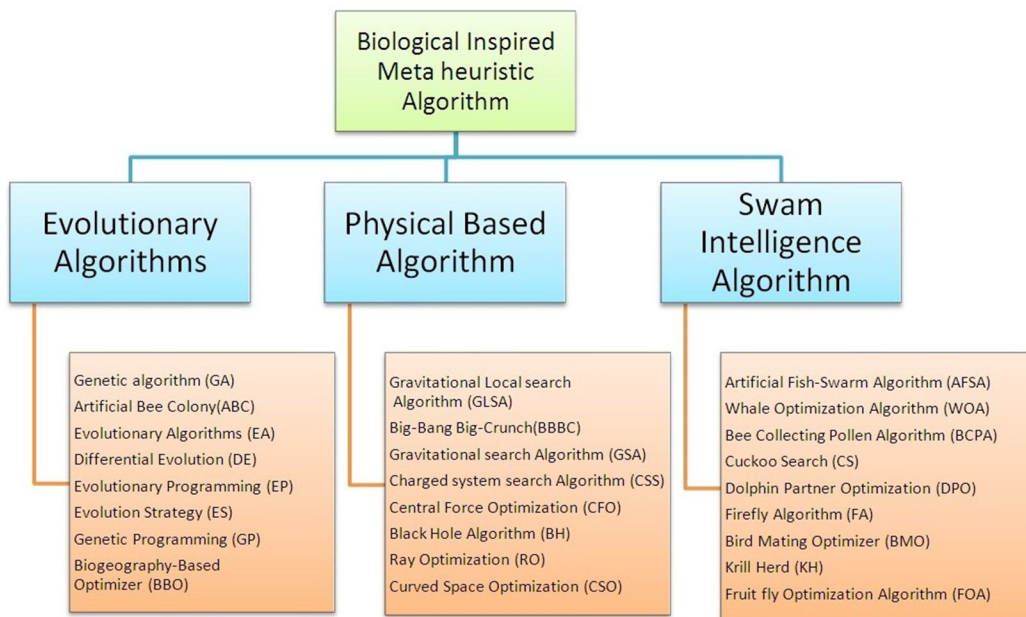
Biological Inspired Meta heuristic Algorithm

Evolutionary Algorithms

Physical Based Algorithm

Swam Intelligence Algorithm

Genetic algorithm (GA)
Artificial Bee Colony(ABC)
Evolutionary Algorithms (EA)
Differential Evolution (DE)
Evolutionary Programming (EP)
Evolution Strategy (ES)
Genetic Programming (GP)
Biogeography-Based Optimizer (BBO)

Gravitational Local search Algorithm (GLSA)
Big-Bang Big-Crunch(BBBC)
Gravitational search Algorithm (GSA)
Charged system search Algorithm (CSS)
Central Force Optimization (CFO)
Black Hole Algorithm (BH)
Ray Optimization (RO)
Curved Space Optimization (CSO)

Artificial Fish-Swarm Algorithm (AFSA)
Whale Optimization Algorithm (WOA)
Bee Collecting Pollen Algorithm (BCPA)
Cuckoo Search (CS)
Dolphin Partner Optimization (DPO)
Firefly Algorithm (FA)
Bird Mating Optimizer (BMO)
Krill Herd (KH)
Fruit fly Optimization Algorithm (FOA)